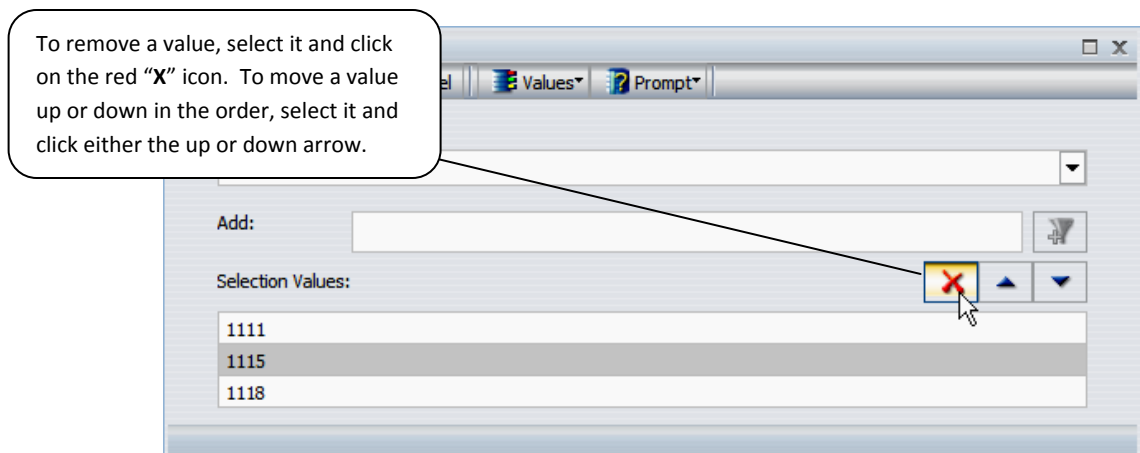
To remove a value, select it and click on the red "**X**" icon. To move a value up or down in the order, select it and click either the up or down arrow.

el

Values

Prompt

Add:

Selection Values:

1111

1115

1118